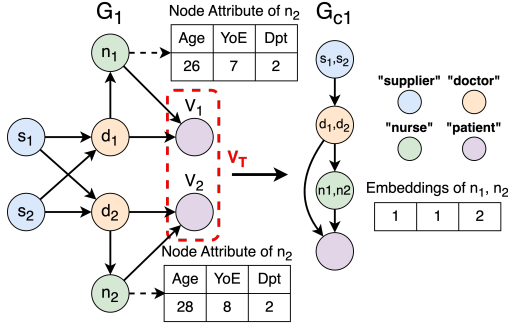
$G_1$

Node Attribute of $n_2$

| Age | YoE | Dpt |
|---|---|---|
| 26 | 7 | 2 |

$n_1$

$V_1$

$s_1$

$d_1$

$V_T$

$V_2$

$s_2$

$d_2$

Node Attribute of $n_2$

| Age | YoE | Dpt |
|---|---|---|
| 28 | 8 | 2 |

$n_2$

$G_{c1}$

$s_1,s_2$

$d_1,d_2$

n1,n2

"supplier" "doctor"

"nurse" "patient"

Embeddings of $n_1$, $n_2$

| 1 | 1 | 2 |
|---|---|---|